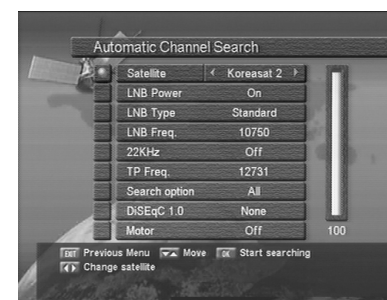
Automatic Channel Search

| | |
|---|---|
| Satellite | Koreasat 2 |
| LNB Power | On |
| LNB Type | Standard |
| LNB Freq. | 10750 |
| 22KHz | Off |
| TP Freq. | 12731 |
| Search option | All |
| DiSEqC 1.0 | None |
| Motor | Off |

100

EXIT Previous Menu Move OK Start searching
Change satellite